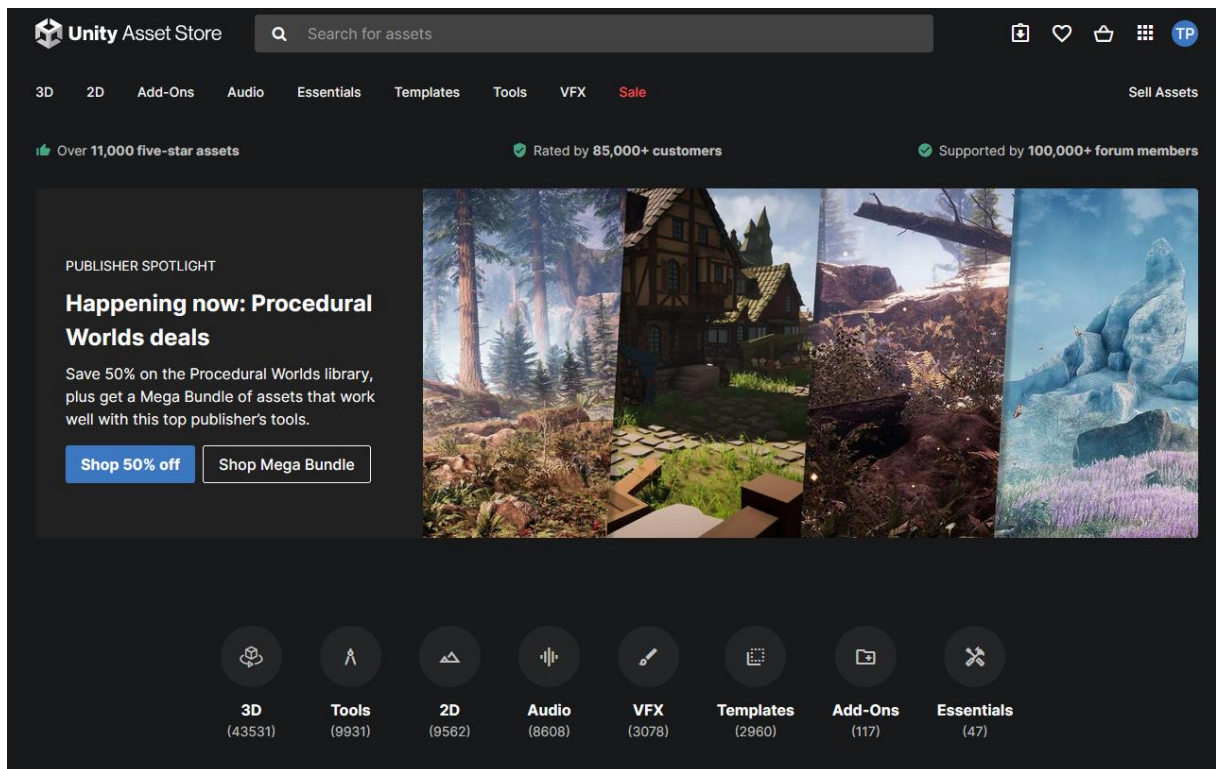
Unity Asset Store

Search for assets

TP

3D 2D Add-Ons Audio Essentials Templates Tools VFX Sale

Sell Assets

Over 11,000 five-star assets

Rated by 85,000+ customers

Supported by 100,000+ forum members

PUBLISHER SPOTLIGHT

Happening now: Procedural Worlds deals

Save 50% on the Procedural Worlds library, plus get a Mega Bundle of assets that work well with this top publisher's tools.

Shop 50% off

Shop Mega Bundle

3D
(43531)

Tools
(9931)

2D
(9562)

Audio
(8608)

VFX
(3078)

Templates
(2960)

Add-Ons
(117)

Essentials
(47)